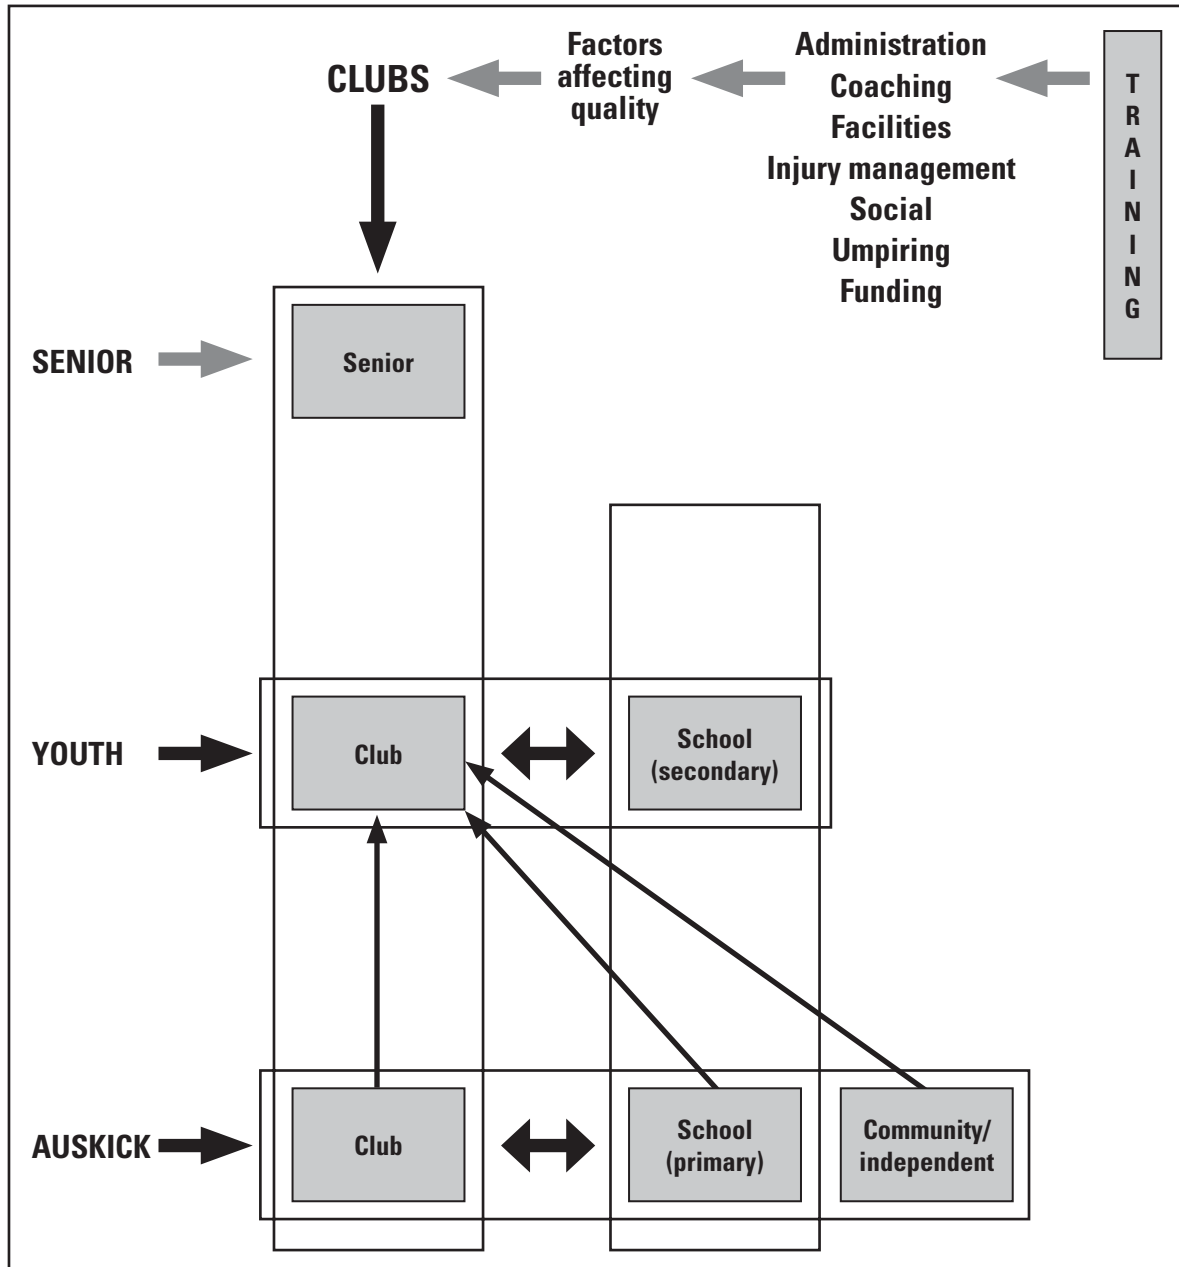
CLUBS

Factors affecting quality

Administration
Coaching
Facilities
Injury management
Social
Umpiring
Funding

T
R
A
I
N
I
N
G

SENIOR

Senior

YOUTH

Club

School (secondary)

AUSKICK

Club

School (primary)

Community/ independent